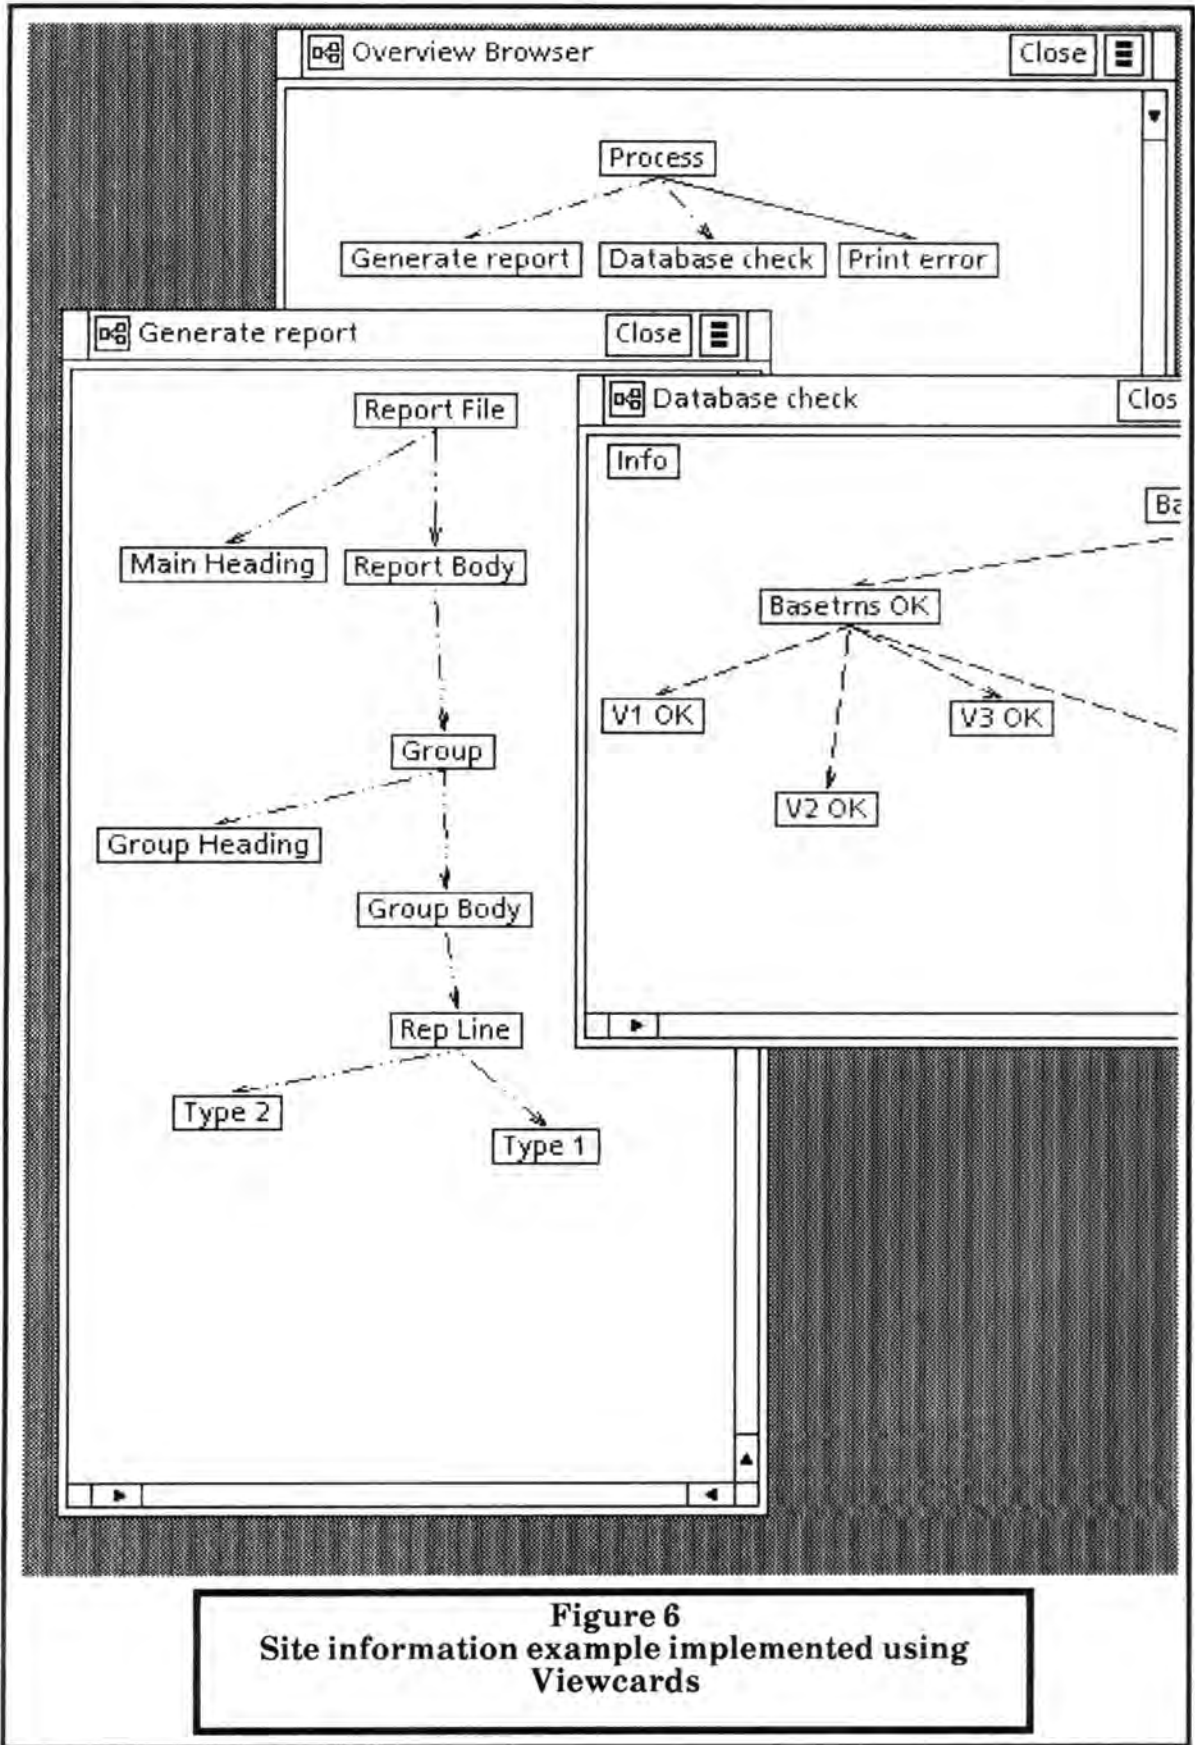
Overview Browser Close

Process

Generate report

Database check

Print error

Generate report Close

Report File

Main Heading

Report Body

Group

Group Heading

Group Body

Rep Line

Type 2

Type 1

Database check Clos

Info

Ba

Basetrns OK

V1 OK

V3 OK

V2 OK

Figure 6
Site information example implemented using Viewcards